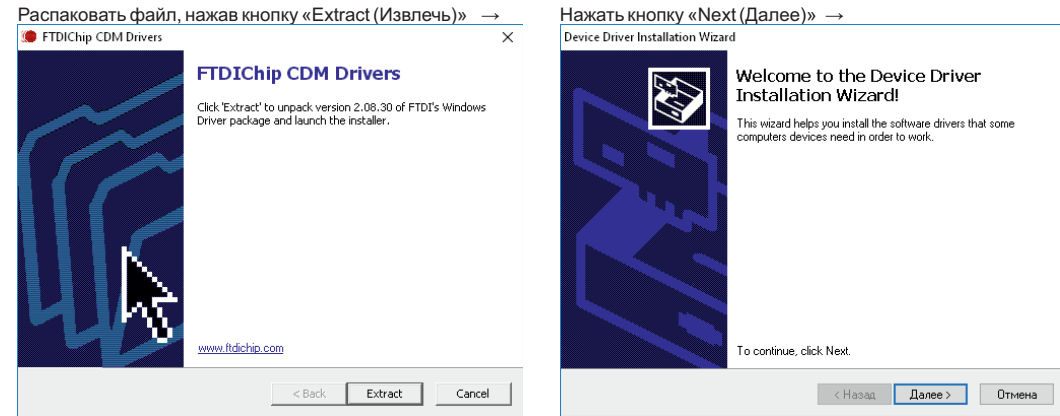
Распаковать файл, нажав кнопку «Extract (Извлечь)» →

FTDIChip CDM Drivers

FTDIChip CDM Drivers

Click 'Extract' to unpack version 2.08.30 of FTDI's Windows Driver package and launch the installer.

www.ftdichip.com

< Back Extract Cancel

Нажать кнопку «Next (Далее)» →

Device Driver Installation Wizard

Welcome to the Device Driver Installation Wizard!

This wizard helps you install the software drivers that some computers devices need in order to work.

To continue, click Next.

< Назад Далее > Отмена